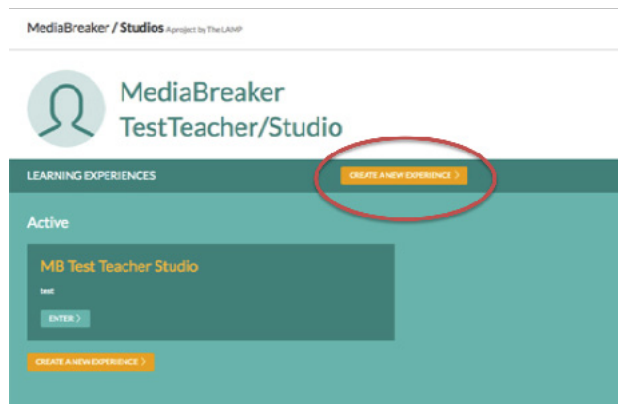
MediaBreaker / Studios A project by The LAMP

MediaBreaker TestTeacher/Studio

LEARNING EXPERIENCES

CREATE A NEW EXPERIENCE >

Active

MB Test Teacher Studio

test

ENTER >

CREATE A NEW EXPERIENCE >